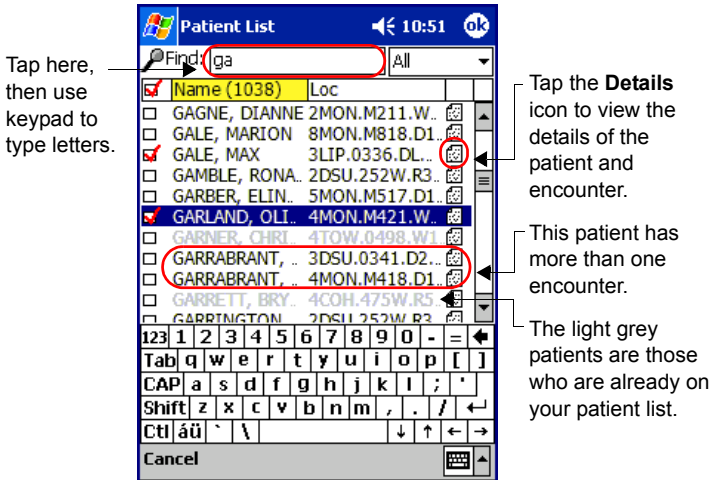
Patient List 10:51 ok

Find: ga All

Name (1038) Loc

GAGNE, DIANNE 2MON.M211.W..
GALE, MARION 8MON.M818.D1..
GALE, MAX 3LIP.0336.DL..
GAMBLE, RONA.. 2DSU.252W.R3..
GARBER, ELIN.. 5MON.M517.D1..
GARLAND, OLI.. 4MON.M421.W..
GARNER, CHRI.. 4TOW.0498.W1..
GARRABRANT, .. 3DSU.0341.D2..
GARRABRANT, .. 4MON.M418.D1..
GARRETT, BRY.. 4COH.475W.R5..
GARRINGTON.. 2DSU.252W.R3..

123 1 2 3 4 5 6 7 8 9 0 - =
Tab q w e r t y u i o p [ ]
CAP a s d f g h j k l ; '
Shift z x c v b n m , . /
Ctl áü ` \

Cancel

Tap here, then use keypad to type letters.

Tap the **Details** icon to view the details of the patient and encounter.

This patient has more than one encounter.

The light grey patients are those who are already on your patient list.